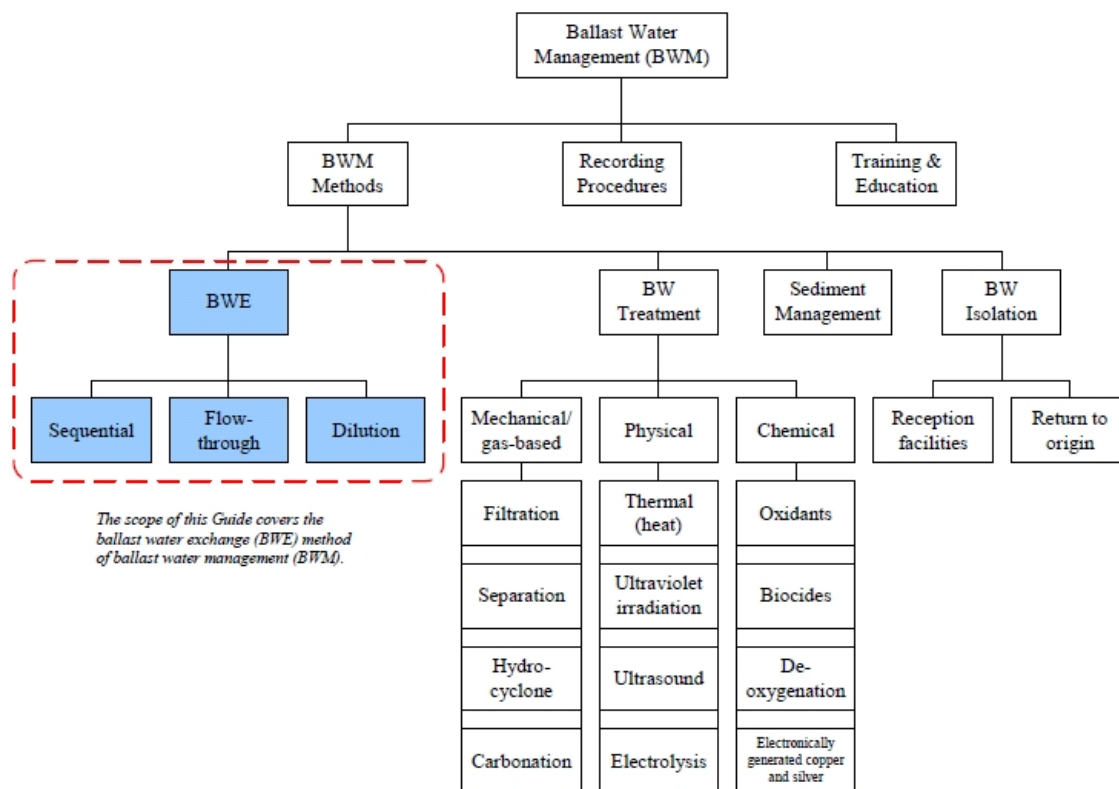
Ballast Water Management (BWM)

BWM Methods

Recording Procedures

Training & Education

BWE

Sequential

Flow-through

Dilution

The scope of this Guide covers the ballast water exchange (BWE) method of ballast water management (BWM).

BW Treatment

Sediment Management

BW Isolation

Mechanical/ gas-based

Physical

Chemical

Reception facilities

Return to origin

Filtration

Separation

Hydro-cyclone

Carbonation

Thermal (heat)

Ultraviolet irradiation

Ultrasound

Electrolysis

Oxidants

Biocides

De-oxygenation

Electronically generated copper and silver